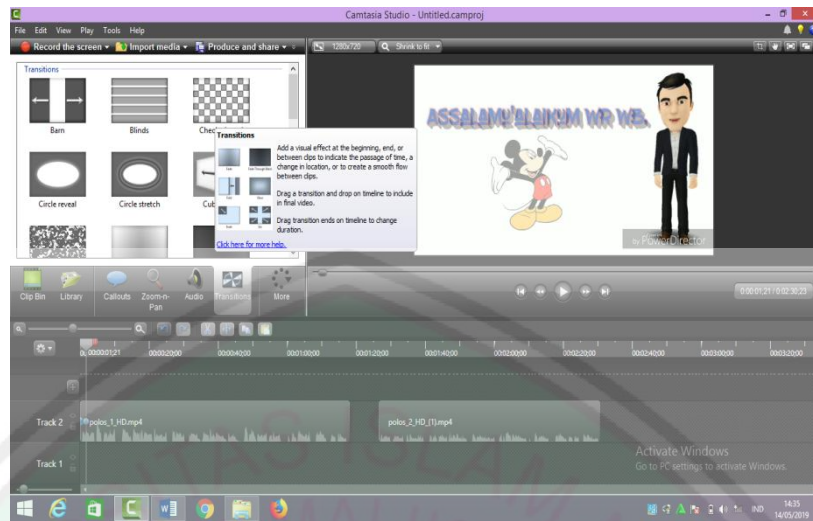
Camtasia Studio - Untitled.camproj

File Edit View Play Tools Help

Record the screen ▾ Import media ▾ Produce and share ▾

1280x720 Shrink to fit

Transitions

Barn

Blinds

Chec

Circle reveal

Circle stretch

Cub

Transitions

Add a visual effect at the beginning, end, or between clips to indicate the passage of time, a change in location, or to create a smooth flow between clips.

Drag a transition and drop on timeline to include in final video.

Drag transition ends on timeline to change duration.

Click here for more help.

ASSALAMU'ALAIKUM WR WB.

by PowerDirector

Clip Bin Library Callouts Zoom-n-Pan Audio Transitions More

0:00:01:21 / 0:02:30:23

0:00:01:21 00:00:20;00 00:00:40;00 00:01:00;00 00:01:20;00 00:01:40;00 00:02:00;00 00:02:20;00 00:02:40;00 00:03:00;00 00:03:20;00

Track 2 polos_1_HD.mp4 polos_2_HD_(1).mp4

Track 1

Activate Windows
Go to PC settings to activate Windows.

IND 14:35 14/05/2019